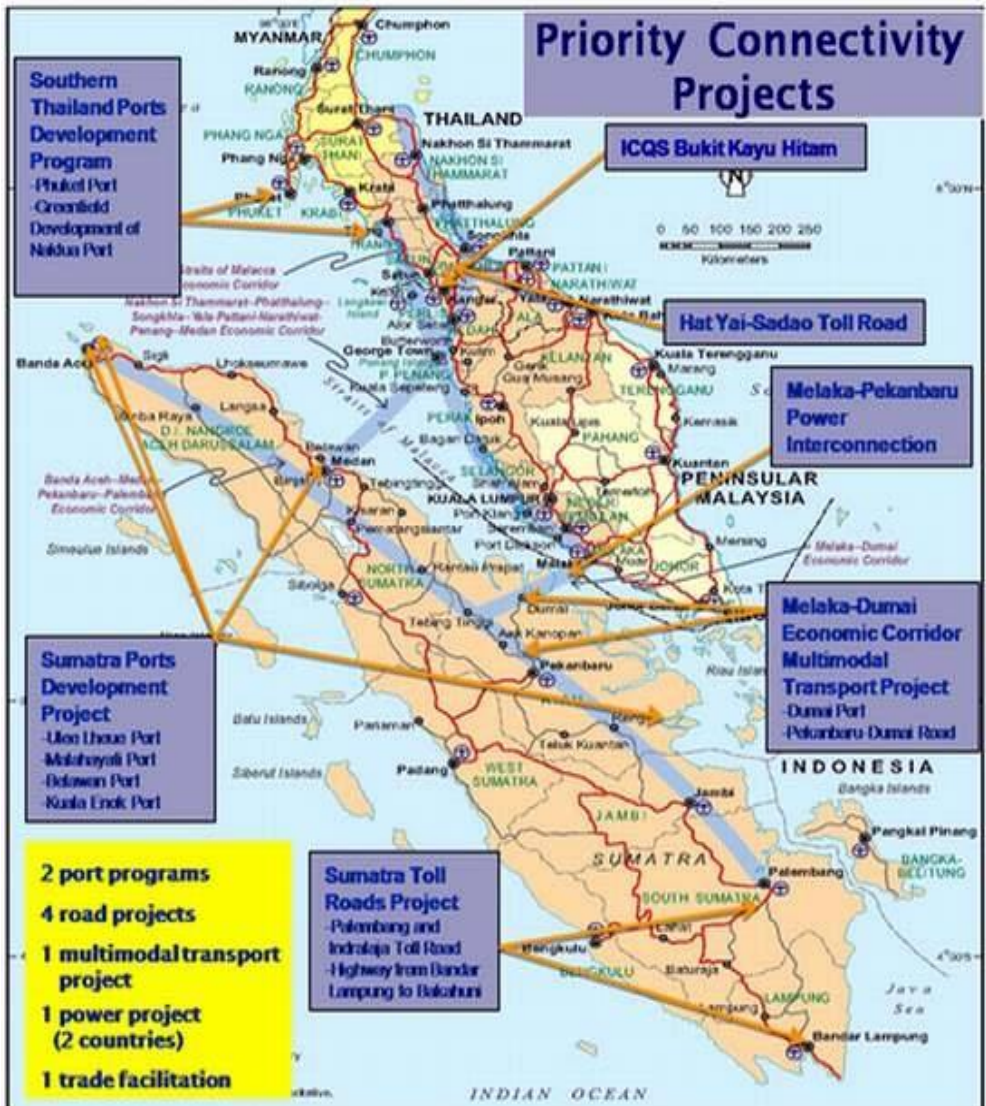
Priority Connectivity Projects

Southern Thailand Ports Development Program
-Phuket Port
-Greenfield Development of Pakbara Port

ICQS Bukit Kayu Hitam

Hat Yai-Sadao Toll Road

Melaka-Pekanbaru Power Interconnection

Melaka-Dumai Economic Corridor Multimodal Transport Project
-Dumai Port
-Pekanbaru-Dumai Road

Sumatra Ports Development Project
-Ulee Lheue Port
-Malahayati Port
-Belawan Port
-Kuala Enok Port

Sumatra Toll Roads Project
-Palembang and Indralaja Toll Road
-Highway from Bandar Lampung to Bakahuni

2 port programs
4 road projects
1 multimodal transport project
1 power project (2 countries)
1 trade facilitation

MYANMAR
Chumphon
CHUMPHON
Ranong
RANONG
Surat Thani
SURAT THANI
THAILAND
PHANG NGA
Phang Nga
Nakhon Si Thammarat
NAKHON SI THAMMARAT
Phuket
PHUKET
Krabi
KRABI
Phatthalung
PHATTHALUNG
TRANG
Songkhla
Pattani
PATTANI
NARATHIWAT
Narathiwat
Satun
Kangar
Alor Setar
Straits of Malacca Economic Corridor
Nakhon Si Thammarat-Phatthalung-Songkhla-Yala-Pattani-Narathiwat-Penang-Medan Economic Corridor
Langkawi Island
KEDAH
George Town
P. PINANG
Butterworth
Kuala Sepetang
PERAK
Ipoh
KELANTAN
Gua Musang
Kuala Terengganu
Marang
TERENGGANU
Kerteh
Kuala Lipis
PAHANG
Kuantan
Bagan Datuk
SELANGOR
KUALA LUMPUR
Port Klang
Seremban
NEGERI SEMBILAN
Port Dickson
PENINSULAR MALAYSIA
Temerloh
MELAKA
Melaka
JOHOR
Mersing
Kota Tinggi
Melaka-Dumai Economic Corridor
0 50 100 150 200 250
Kilometers
Banda Aceh
Sigli
Lhokseumawe
Langsa
Meulaboh
D.I. NANGGROE ACEH DARUSSALAM
Belawan
Binjai
Medan
Tebingtinggi
Kisaran
Pematangsiantar
Banda Aceh-Medan-Pekanbaru-Palembang Economic Corridor
Simeulue Islands
Sibolga
NORTH SUMATRA
Rantau Prapat
Tebing Tinggi
Dumai
Pekanbaru
RIAU
Batu Islands
Pariaman
Padang
WEST SUMATRA
Teluk Kuantan
Rengat
Siberut Islands
INDONESIA
Bangka Islands
Jambi
JAMBI
Pangkal Pinang
BANGKA-BELITUNG
SUMATRA
Palembang
SOUTH SUMATRA
Bengkulu
BENGKULU
Baturaja
LAMPUNG
Bandar Lampung
Java Sea
INDIAN OCEAN